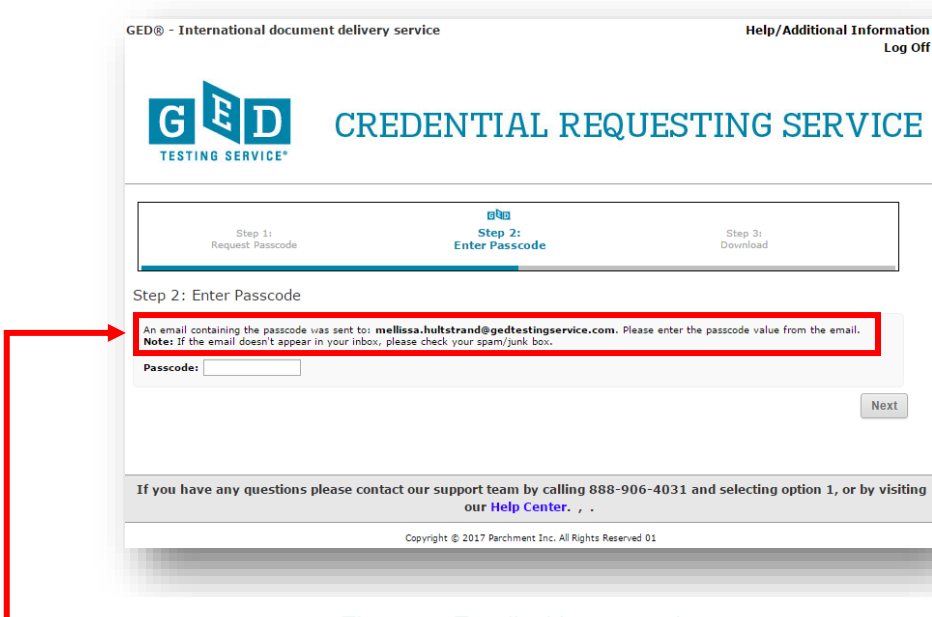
GED® - International document delivery service

Help/Additional Information
Log Off

GED
TESTING SERVICE®

CREDENTIAL REQUESTING SERVICE

GED

Step 1:
Request Passcode

Step 2:
Enter Passcode

Step 3:
Download

Step 2: Enter Passcode

An email containing the passcode was sent to: mellissa.hultstrand@gedtestingservice.com. Please enter the passcode value from the email.
Note: If the email doesn't appear in your inbox, please check your spam/junk box.

Passcode:

Next

If you have any questions please contact our support team by calling 888-906-4031 and selecting option 1, or by visiting our Help Center. , .

Copyright © 2017 Parchment Inc. All Rights Reserved 01